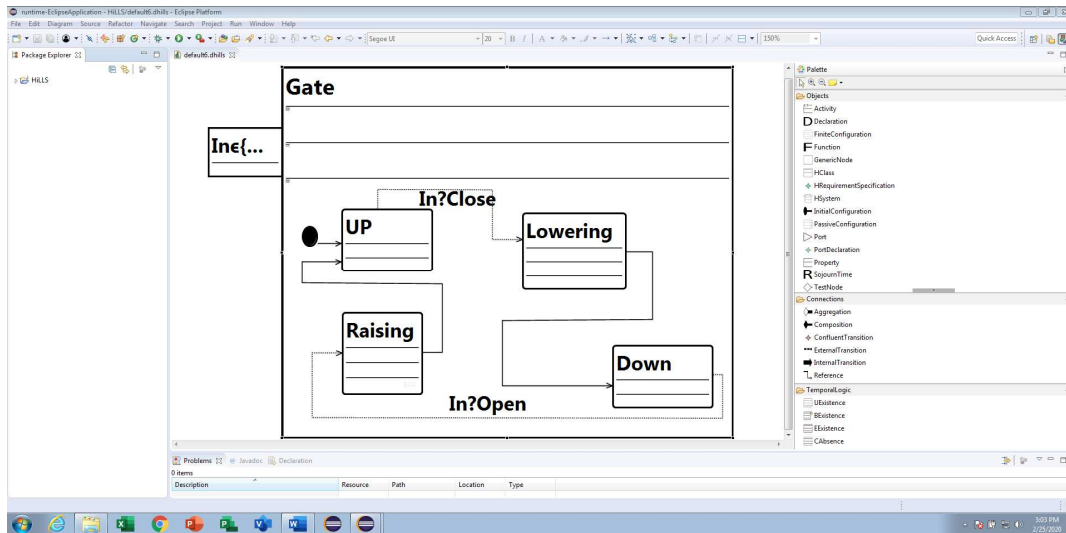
runtime-EclipseApplication - HiLLS/default6.dhills - Eclipse Platform

File Edit Diagram Source Refactor Navigate Search Project Run Window Help

Segoe UI 20 150%

Quick Access

Package Explorer

HiLLS

default6.dhills

Gate

Ine{...

In?Close

UP

Lowering

Raising

Down

In?Open

Palette

Objects

Activity

Declaration

FiniteConfiguration

Function

GenericNode

HClass

HRequirementSpecification

HSystem

InitialConfiguration

PassiveConfiguration

Port

PortDeclaration

Property

SojournTime

TestNode

Connections

Aggregation

Composition

ConfluentTransition

ExternalTransition

InternalTransition

Reference

TemporalLogic

UExistence

BExistence

EExistence

CAbsence

Problems Javadoc Declaration

0 items

| Description | Resource | Path | Location | Type |
|---|---|---|---|---|

3:03 PM
2/25/2020